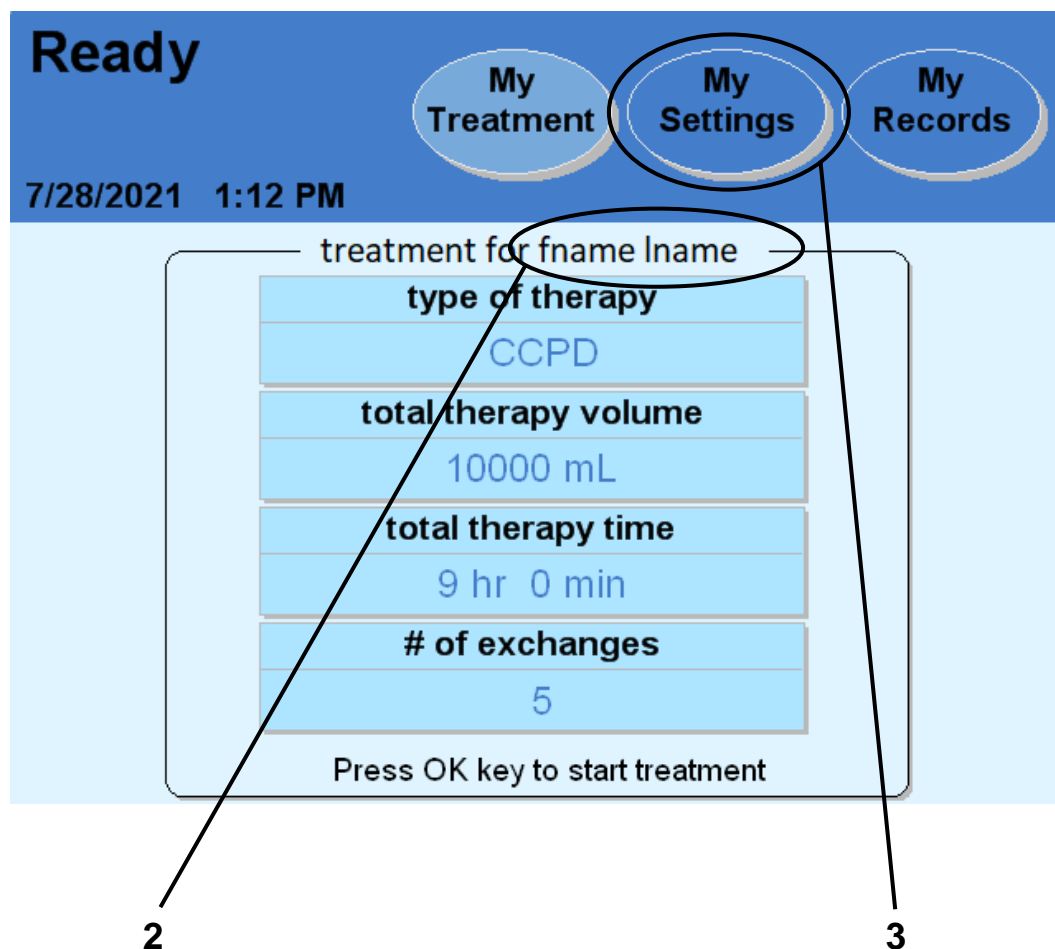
Ready

My Treatment

My Settings

My Records

7/28/2021 1:12 PM

treatment for fname lname

type of therapy

CCPD

total therapy volume

10000 mL

total therapy time

9 hr 0 min

# of exchanges

5

Press OK key to start treatment

2

3